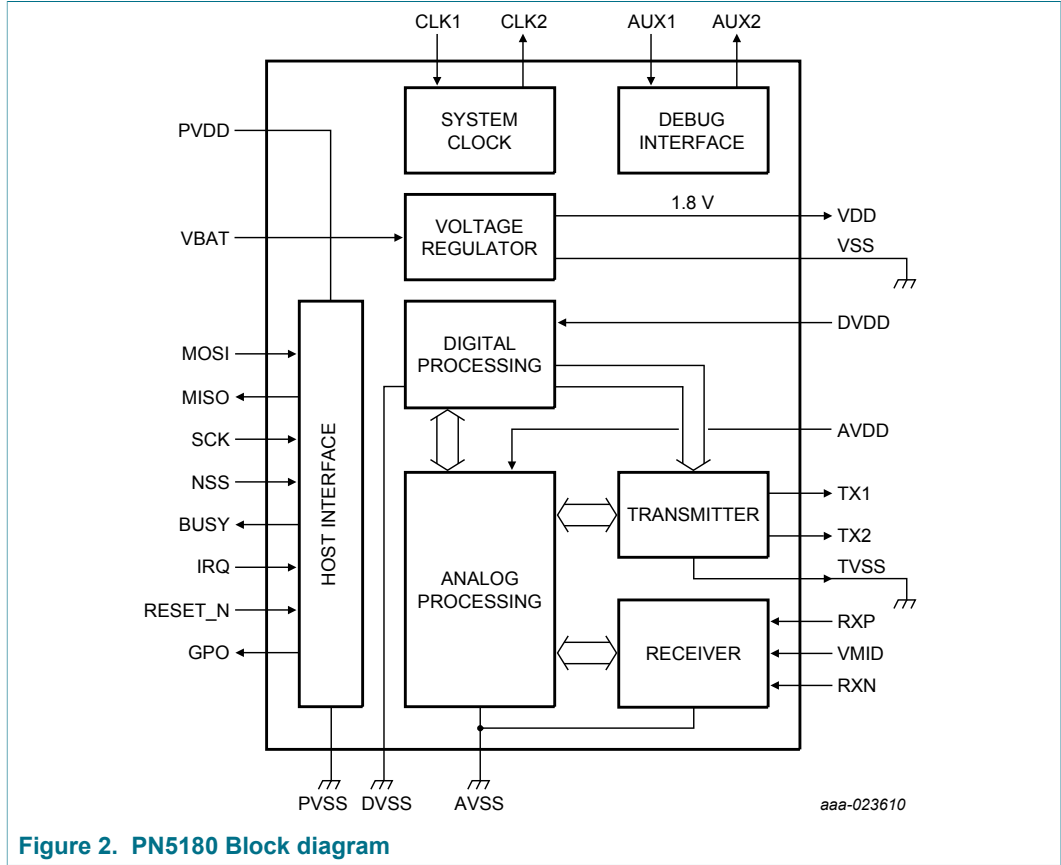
CLK1 CLK2 AUX1 AUX2

SYSTEM CLOCK

DEBUG INTERFACE

PVDD

VBAT

VOLTAGE REGULATOR

1.8 V

VDD

VSS

DIGITAL PROCESSING

DVDD

MOSI

MISO

SCK

NSS

BUSY

IRQ

RESET_N

GPO

HOST INTERFACE

AVDD

TRANSMITTER

TX1

TX2

TVSS

ANALOG PROCESSING

RECEIVER

RXP

VMID

RXN

PVSS DVSS AVSS

aaa-023610

Figure 2. PN5180 Block diagram